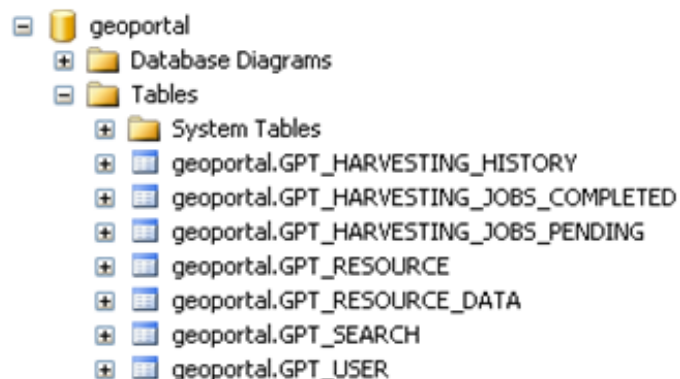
geoportal
Database Diagrams
Tables
System Tables
geoportal.GPT_HARVESTING_HISTORY
geoportal.GPT_HARVESTING_JOBS_COMPLETED
geoportal.GPT_HARVESTING_JOBS_PENDING
geoportal.GPT_RESOURCE
geoportal.GPT_RESOURCE_DATA
geoportal.GPT_SEARCH
geoportal.GPT_USER